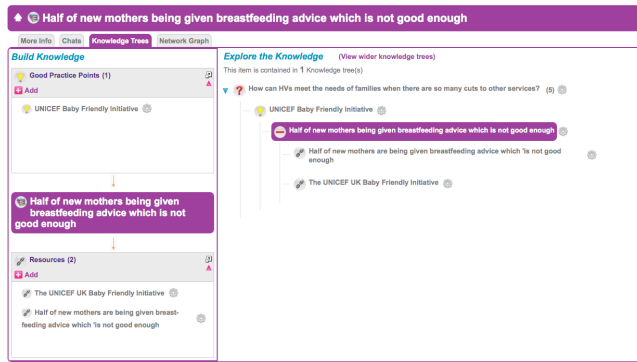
Half of new mothers being given breastfeeding advice which is not good enough

More Info | Chats | Knowledge Trees | Network Graph

Build Knowledge

Good Practice Points (1)
Add
UNICEF Baby Friendly Initiative

Half of new mothers being given breastfeeding advice which is not good enough

Resources (2)
Add
The UNICEF UK Baby Friendly Initiative
Half of new mothers are being given breastfeeding advice which 'is not good enough

Explore the Knowledge (View wider knowledge trees)
This item is contained in 1 Knowledge tree(s)

How can HVs meet the needs of families when there are so many cuts to other services? (5)
UNICEF Baby Friendly Initiative
Half of new mothers being given breastfeeding advice which is not good enough
Half of new mothers are being given breastfeeding advice which 'is not good enough
The UNICEF UK Baby Friendly Initiative